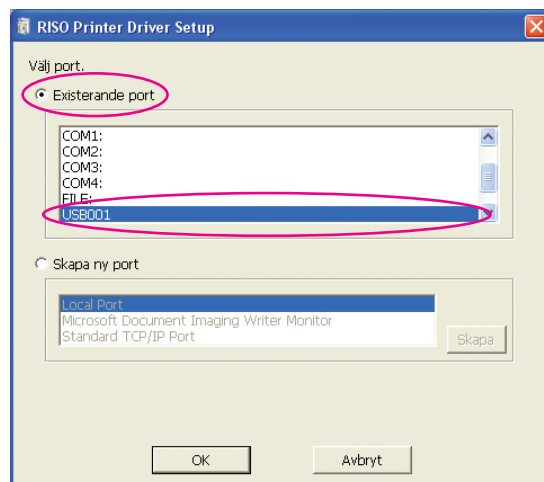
RISO Printer Driver Setup

Välj port.

Existerande port

COM1:
COM2:
COM3:
COM4:
FILE:
USB001

Skapa ny port

Local Port
Microsoft Document Imaging Writer Monitor
Standard TCP/IP Port

Skapa

OK

Avbryt